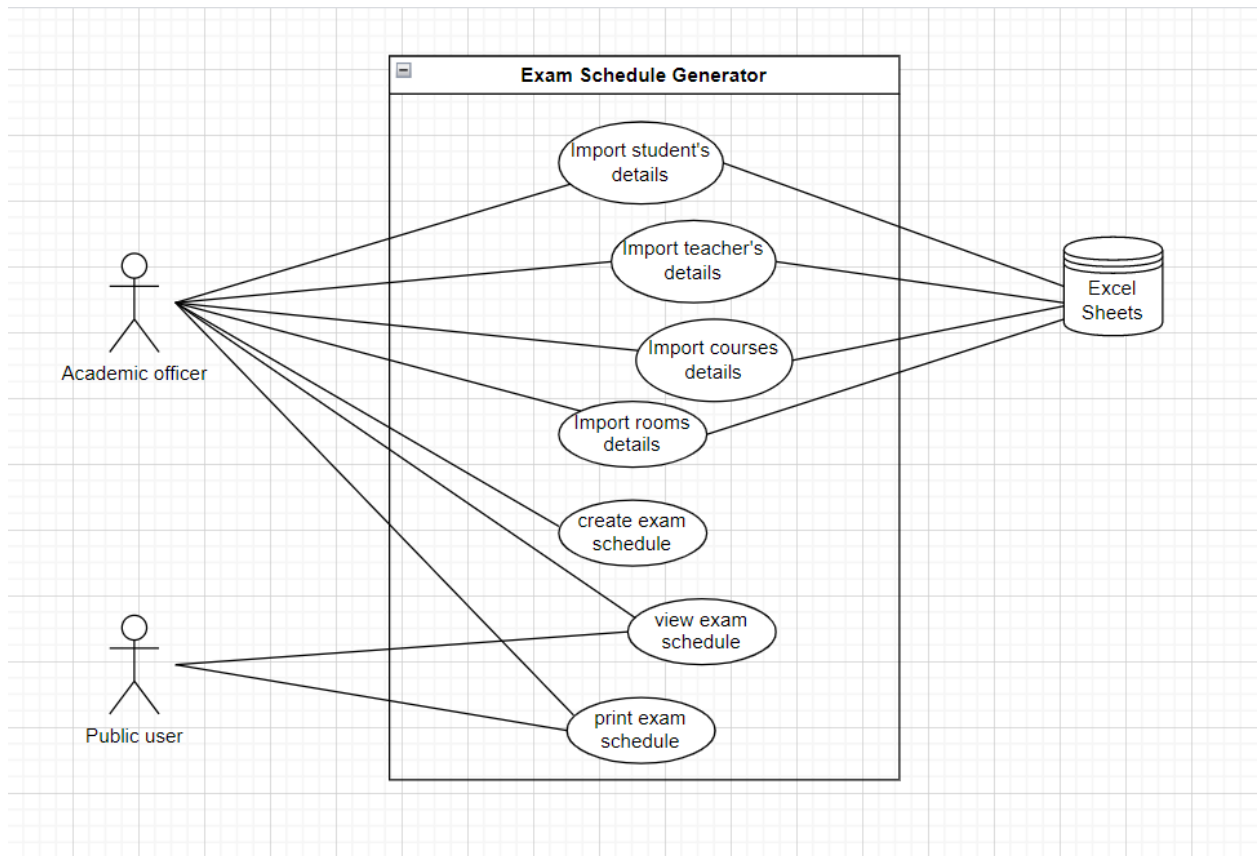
Exam Schedule Generator

Import student's details

Import teacher's details

Import courses details

Import rooms details

create exam schedule

view exam schedule

print exam schedule

Academic officer

Public user

Excel Sheets